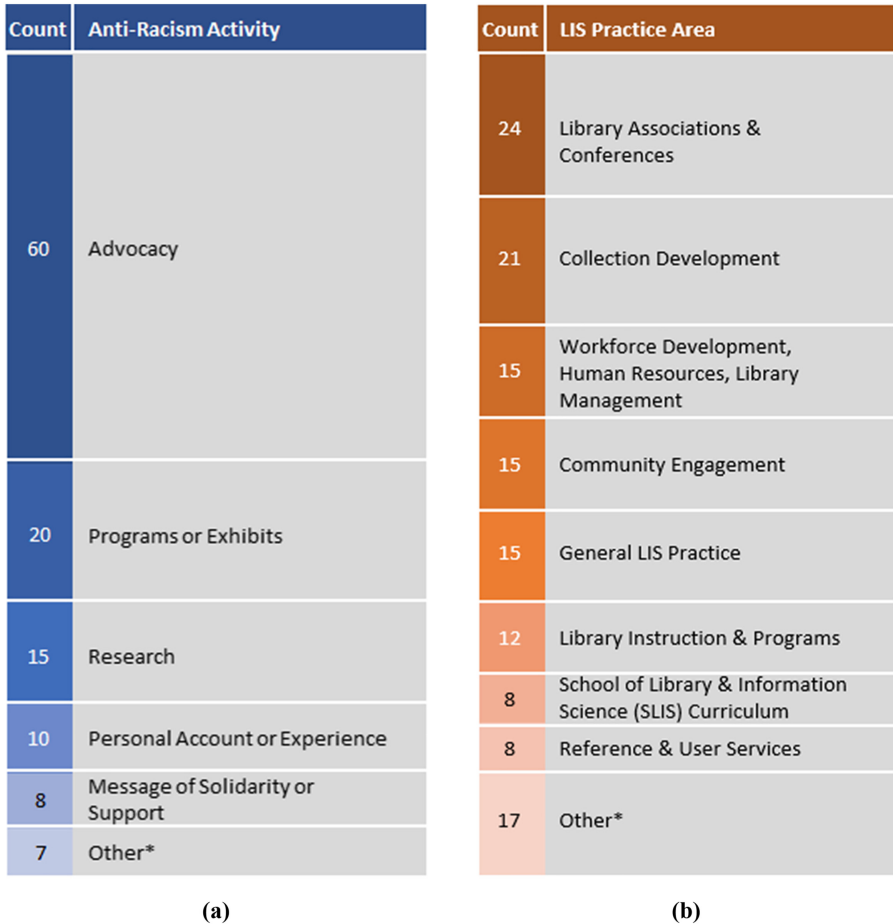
| Count | Anti-Racism Activity |
|---|---|
| 60 | Advocacy |
| 20 | Programs or Exhibits |
| 15 | Research |
| 10 | Personal Account or Experience |
| 8 | Message of Solidarity or Support |
| 7 | Other* |

(a)

| Count | LIS Practice Area |
|---|---|
| 24 | Library Associations & Conferences |
| 21 | Collection Development |
| 15 | Workforce Development, Human Resources, Library Management |
| 15 | Community Engagement |
| 15 | General LIS Practice |
| 12 | Library Instruction & Programs |
| 8 | School of Library & Information Science (SLIS) Curriculum |
| 8 | Reference & User Services |
| 17 | Other* |

(b)